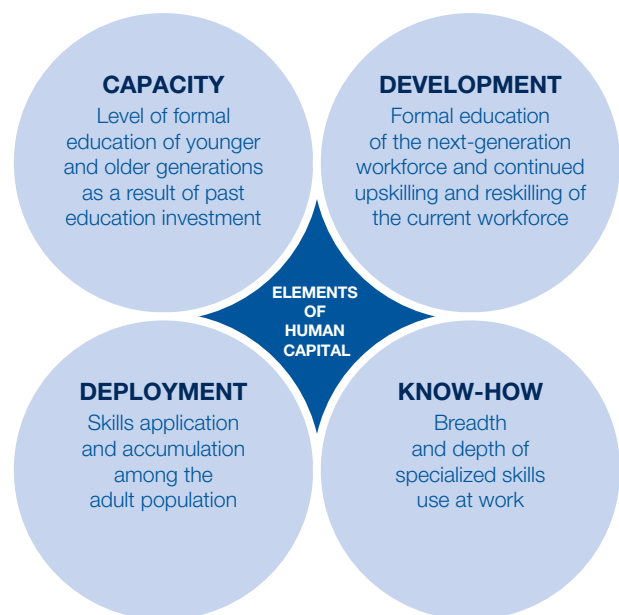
CAPACITY
Level of formal education of younger and older generations as a result of past education investment

DEVELOPMENT
Formal education of the next-generation workforce and continued upskilling and reskilling of the current workforce

ELEMENTS OF HUMAN CAPITAL

DEPLOYMENT
Skills application and accumulation among the adult population

KNOW-HOW
Breadth and depth of specialized skills use at work